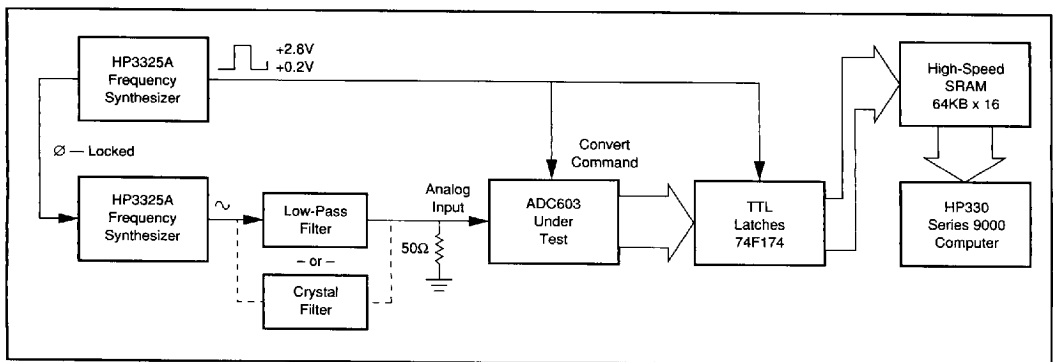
HP3325A Frequency Synthesizer

+2.8V
+0.2V

Ø — Locked

HP3325A Frequency Synthesizer

~

Low-Pass Filter

– or –

Crystal Filter

Analog Input

50Ω

Convert Command

ADC603 Under Test

TTL Latches 74F174

High-Speed SRAM 64KB x 16

HP330 Series 9000 Computer